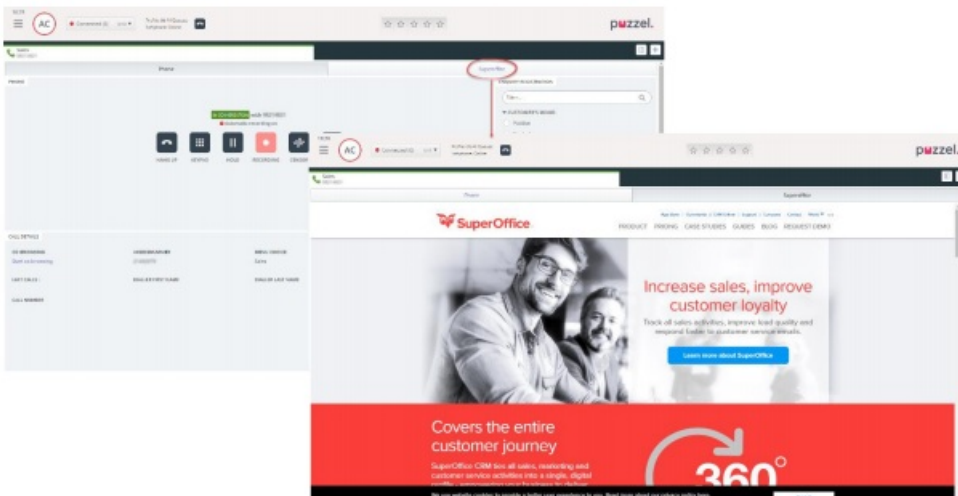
AC

puzzel.

Sales

Phone

SuperOffice

HANG UP

KEYPAD

HOLD

RECORDING

CALL DETAILS

AC

puzzel.

Sales

Phone

SuperOffice

SuperOffice

PRODUCT PRICING CASE STUDIES GUIDES BLOG REQUEST DEMO

Increase sales, improve customer loyalty

Track all sales activities, improve lead quality and respond faster to customer service emails.

Learn more about SuperOffice

Covers the entire customer journey

SuperOffice CRM ties all sales, marketing and customer service activities into a single, digital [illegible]

360°

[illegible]